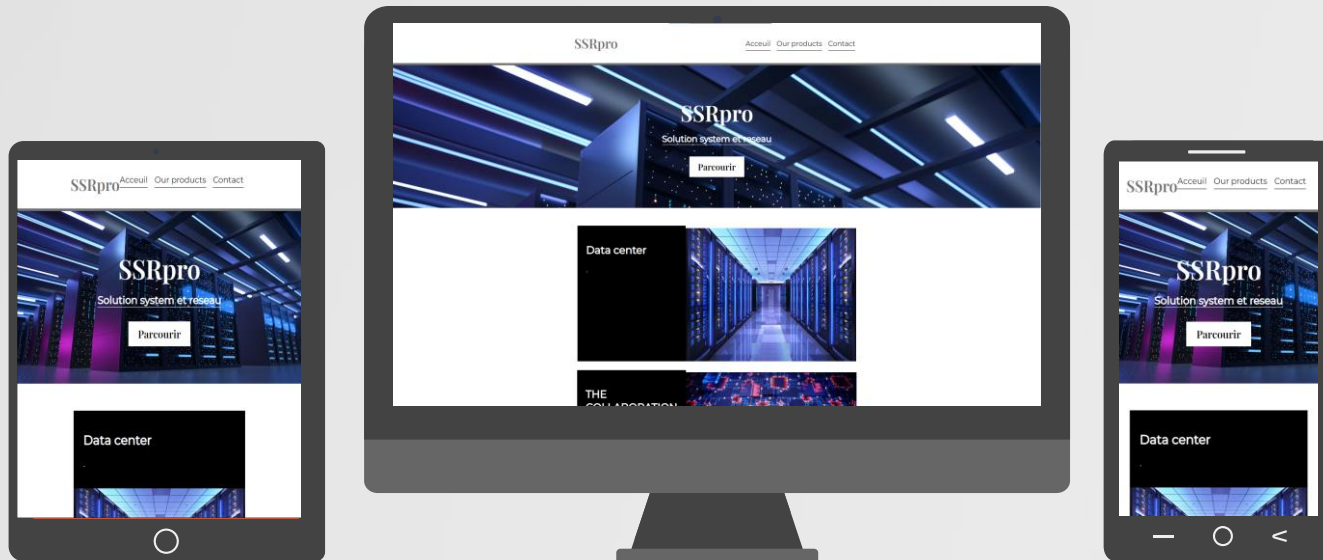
SSRpro Acceuil Our products Contact

SSRpro

Solution system et reseau

Parcourir

Data center

SSRpro Acceuil Our products Contact

SSRpro

Solution system et reseau

Parcourir

Data center

THE COLLABORATION

SSRpro Acceuil Our products Contact

SSRpro

Solution system et reseau

Parcourir

Data center